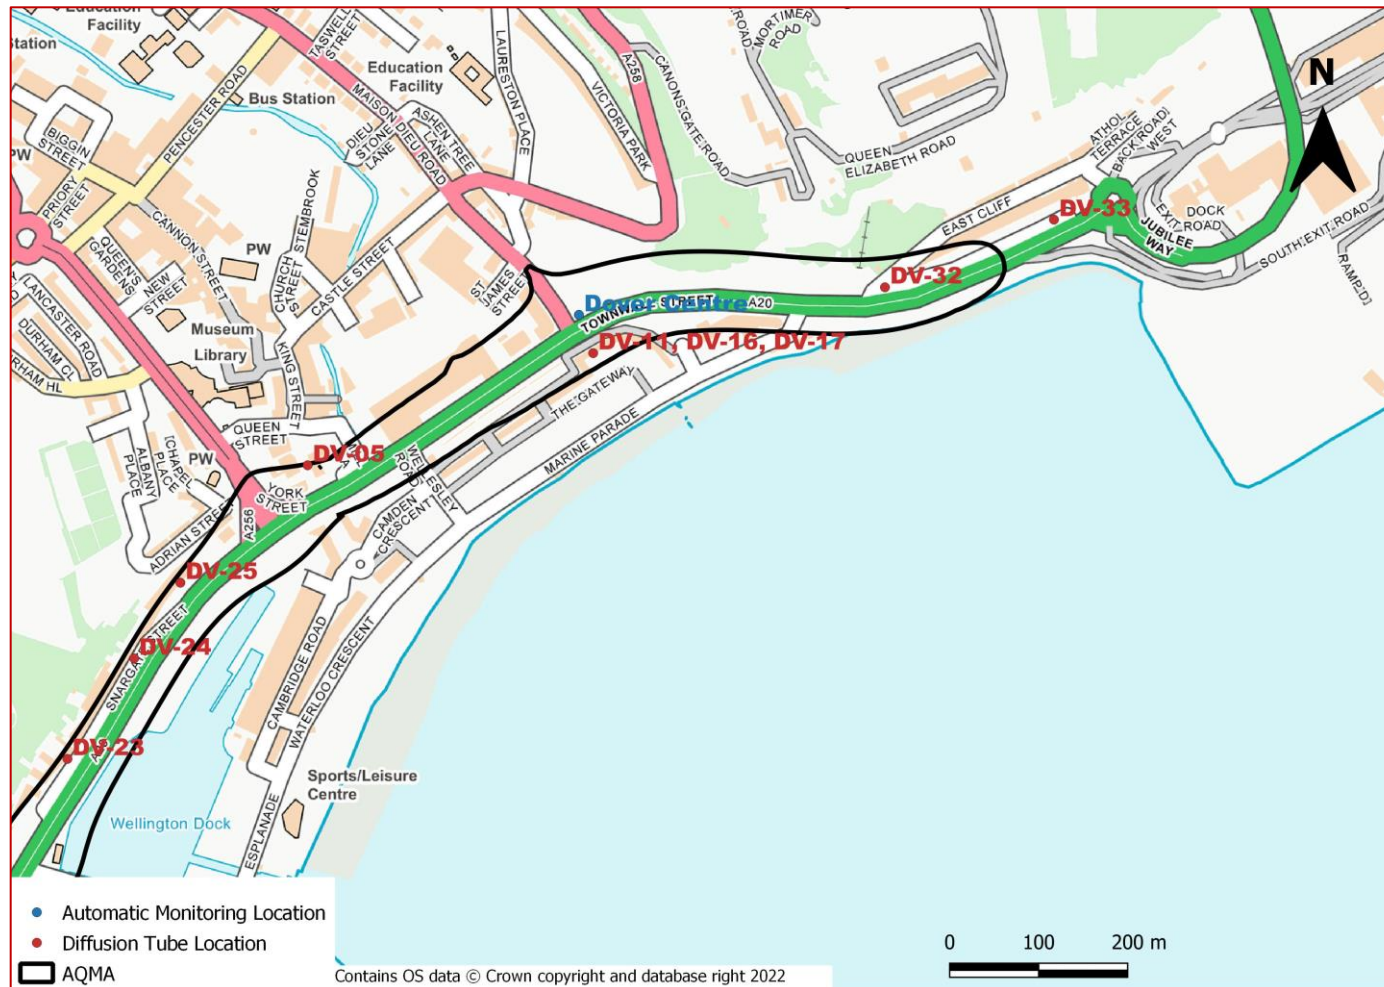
Education Facility
Station
Education Facility
Bus Station
TASWELL STREET
MAISON DIEU ROAD
LAURESTON PLACE
A258
VICTORIA PARK
CANONS GATE ROAD
MORTIMER ROAD
ROAD
PW
BIGGIN STREET
PRIORY STREET
PENCESTER ROAD
DIEU STONE LANE
ASHEN TREE LANE
QUEEN ELIZABETH ROAD
ATHOL TERRACE
BACK ROAD
WEST
N
CANNON STREET
QUEEN'S GARDENS
NEW STREET
PW
CHURCH STREET
STEMBROOK
CASTLE STREET
ST JAMES STREET
EAST CLIFF
DV-33
DOCK
EXIT ROAD
JUBILEE WAY
SOUTH EXIT ROAD
RAMP
DV-32
LANCASTER ROAD
DURHAM CL
DURHAM HL
Museum
Library
KING STREET
Dover Centre
TOWNWALL STREET
A20
DV-11
DV-16, DV-17
THE GATEWAY
QUEEN STREET
PW
CHAPEL PLACE
ALBANY PLACE
DV-05
YORK STREET
WELLESLEY ROAD
MARINE PARADE
A256
ADRIAN STREET
CAMDEN CRESCENT
DV-25
DV-24
SNARGATE STREET
CAMBRIDGE ROAD
WATERLOO CRESCENT
DV-23
A20
Sports/Leisure Centre
Wellington Dock
ESPLANADE
Automatic Monitoring Location
Diffusion Tube Location
AQMA
Contains OS data © Crown copyright and database right 2022
0
100
200 m